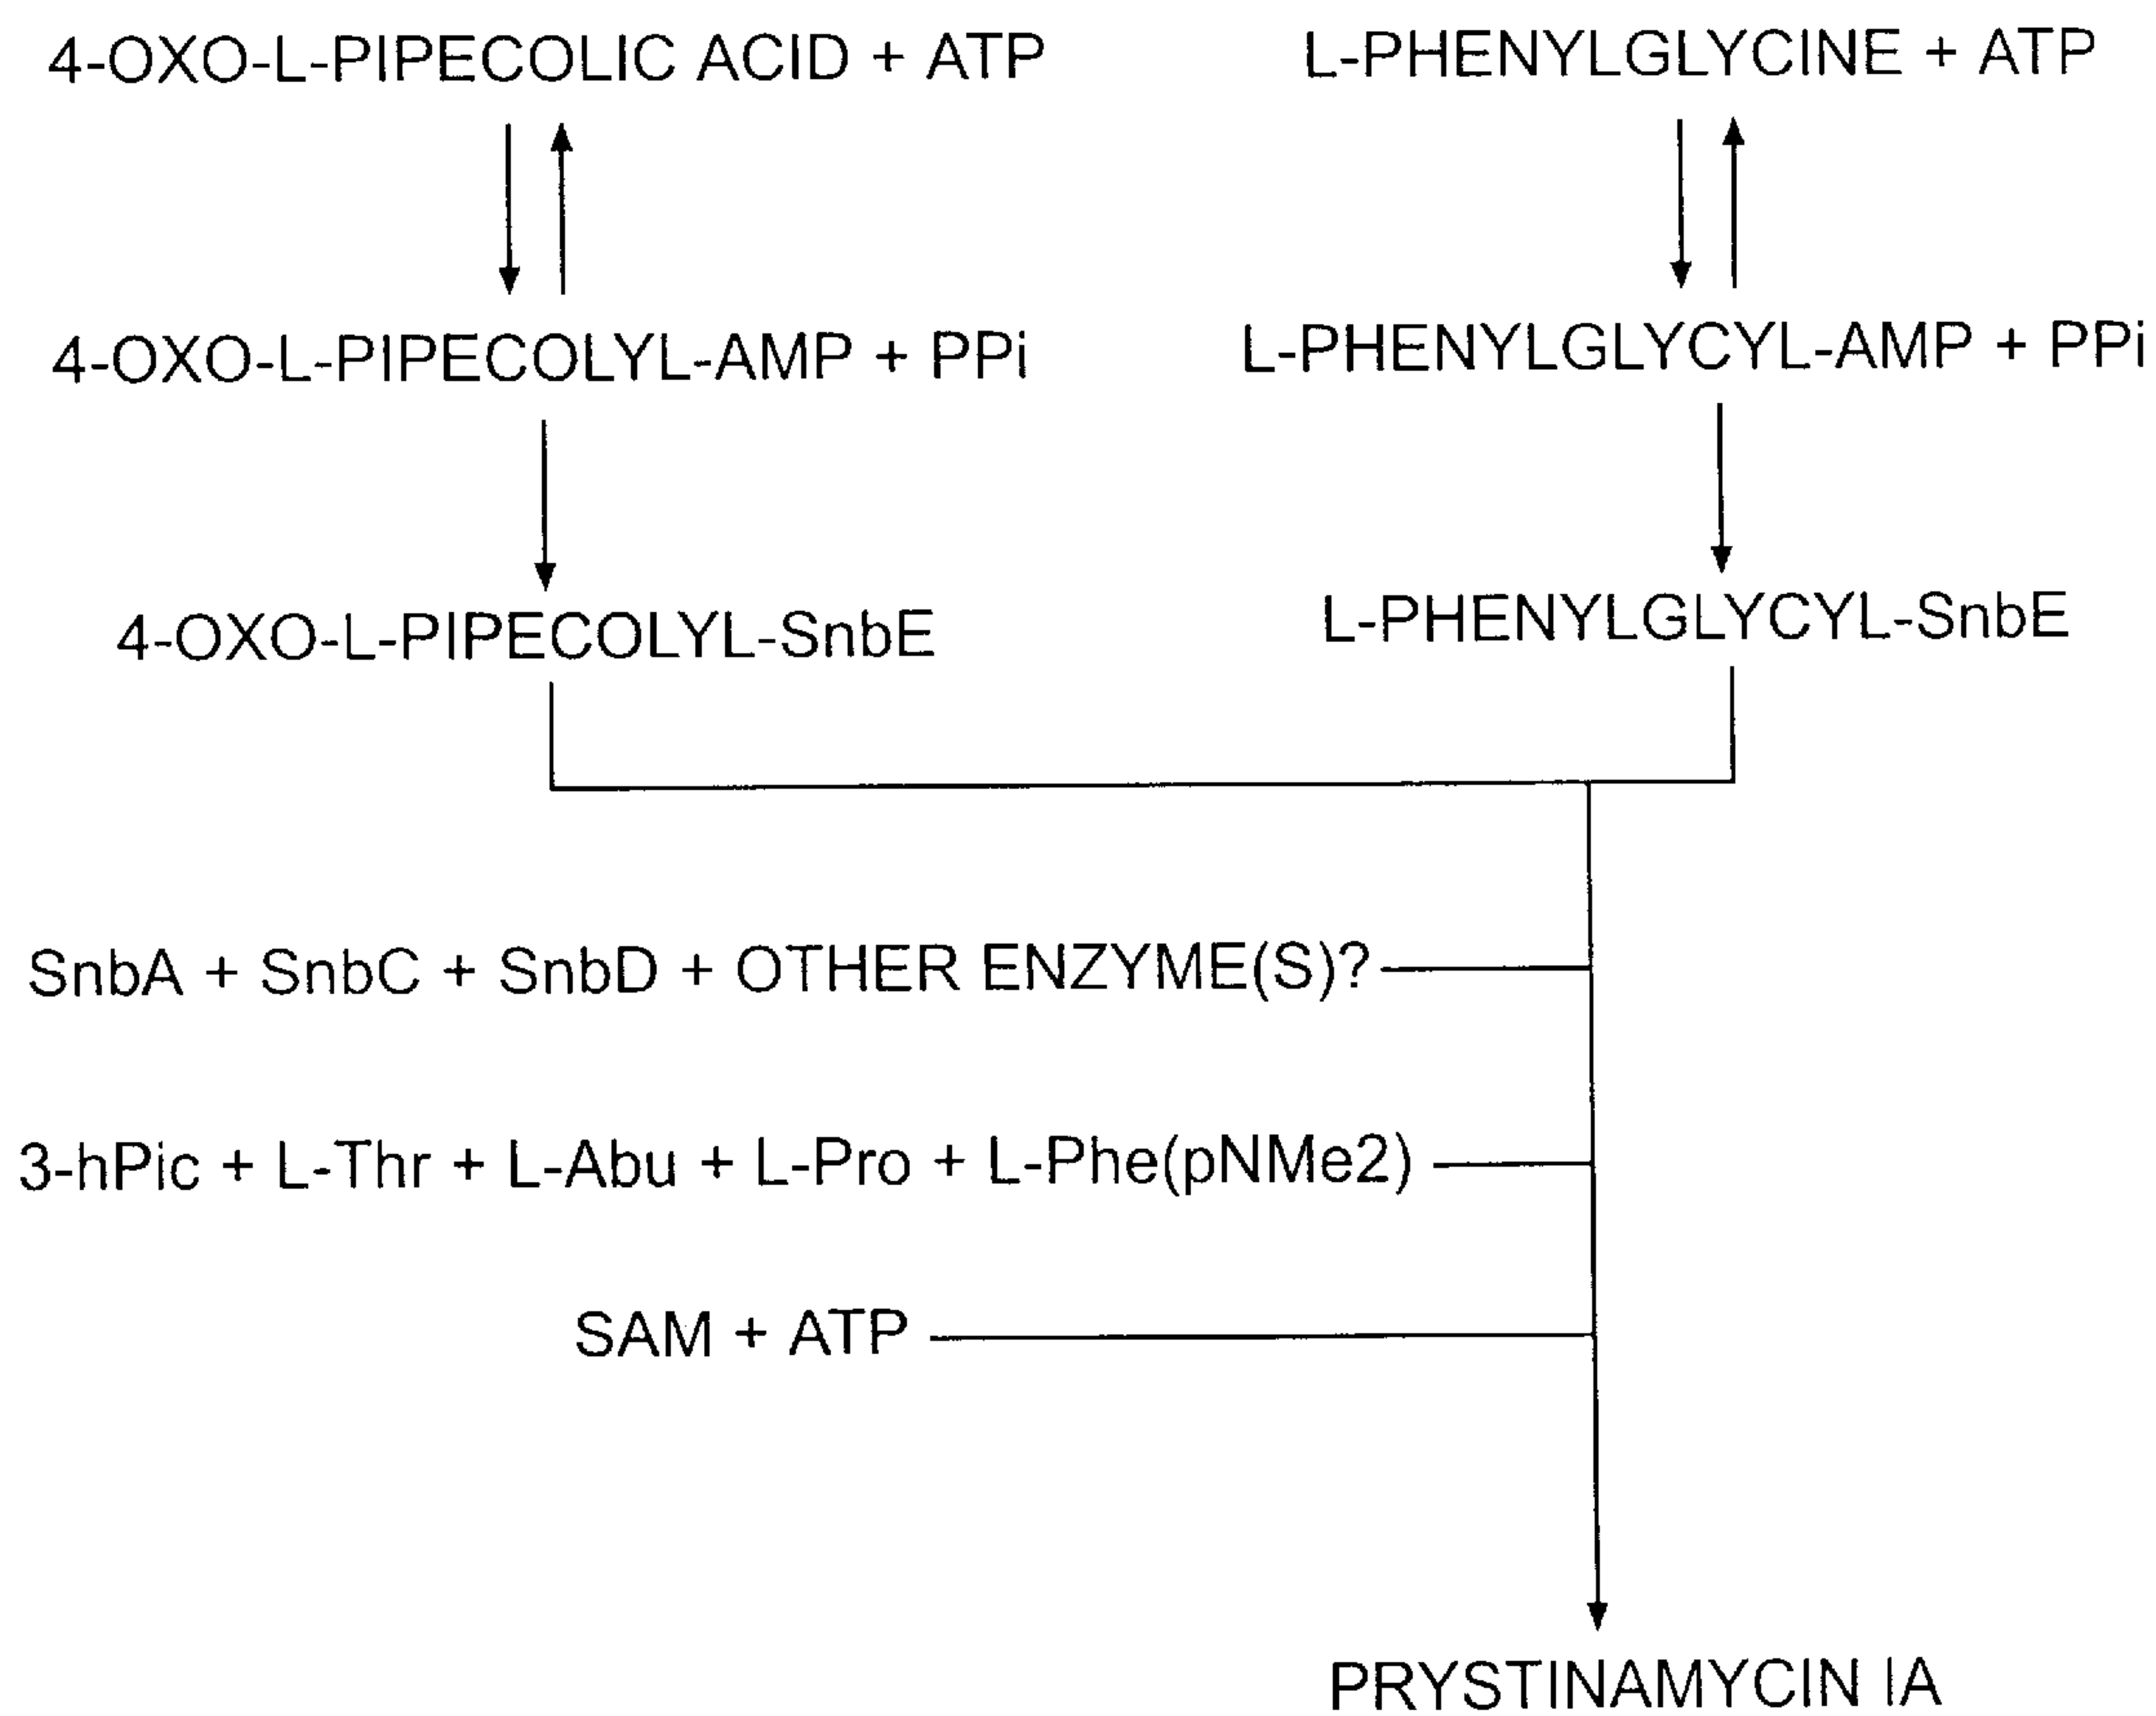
4-OXO-L-PIPECOLIC ACID + ATP

L-PHENYLGLYCINE + ATP

4-OXO-L-PIPECOLYL-AMP + PPi

L-PHENYLGLYCYL-AMP + PPi

4-OXO-L-PIPECOLYL-SnbE

L-PHENYLGLYCYL-SnbE

SnbA + SnbC + SnbD + OTHER ENZYME(S)?

3-hPic + L-Thr + L-Abu + L-Pro + L-Phe(pNMe2)

SAM + ATP

PRYSTINAMYCIN IA